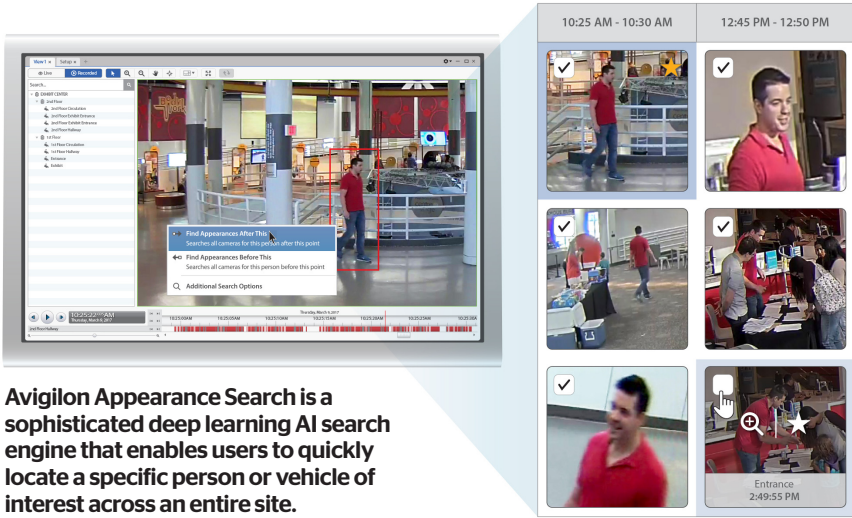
| 10:25 AM - 10:30 AM | 12:45 PM - 12:50 PM |
|---|---|

View 1 Setup

Live Recorded

Search...

EXHIBIT CENTER

2nd Floor

2nd Floor Circulation

2nd Floor Exhibit Entrance

2nd Floor Exhibit Entrance

2nd Floor Hallway

1st Floor

1st Floor Circulation

1st Floor Hallway

Entrance

Exhibit

Find Appearances After This
Searches all cameras for this person after this point

Find Appearances Before This
Searches all cameras for this person before this point

Additional Search Options

10:25:22 AM
Thursday, March 9, 2017

Thursday, March 9, 2017

10:25:00AM 10:25:05AM 10:25:10AM 10:25:15AM 10:25:20AM 10:25:25AM 10:25:30AM

2nd Floor Hallway

Entrance
2:49:55 PM

Avigilon Appearance Search is a sophisticated deep learning AI search engine that enables users to quickly locate a specific person or vehicle of interest across an entire site.